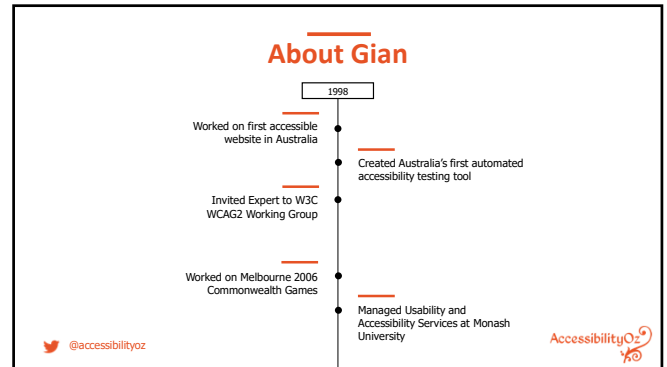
About Gian

1998

Worked on first accessible website in Australia

Created Australia's first automated accessibility testing tool

Invited Expert to W3C WCAG2 Working Group

Worked on Melbourne 2006 Commonwealth Games

Managed Usability and Accessibility Services at Monash University

@accessibilityoz

AccessibilityOz